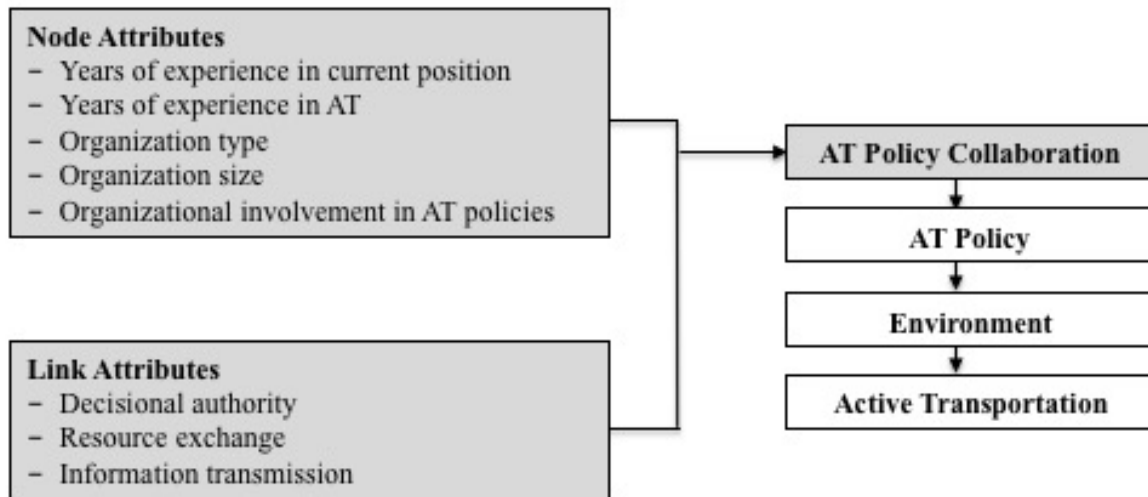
Node Attributes
- Years of experience in current position
- Years of experience in AT
- Organization type
- Organization size
- Organizational involvement in AT policies

Link Attributes
- Decisional authority
- Resource exchange
- Information transmission

AT Policy Collaboration

AT Policy

Environment

Active Transportation